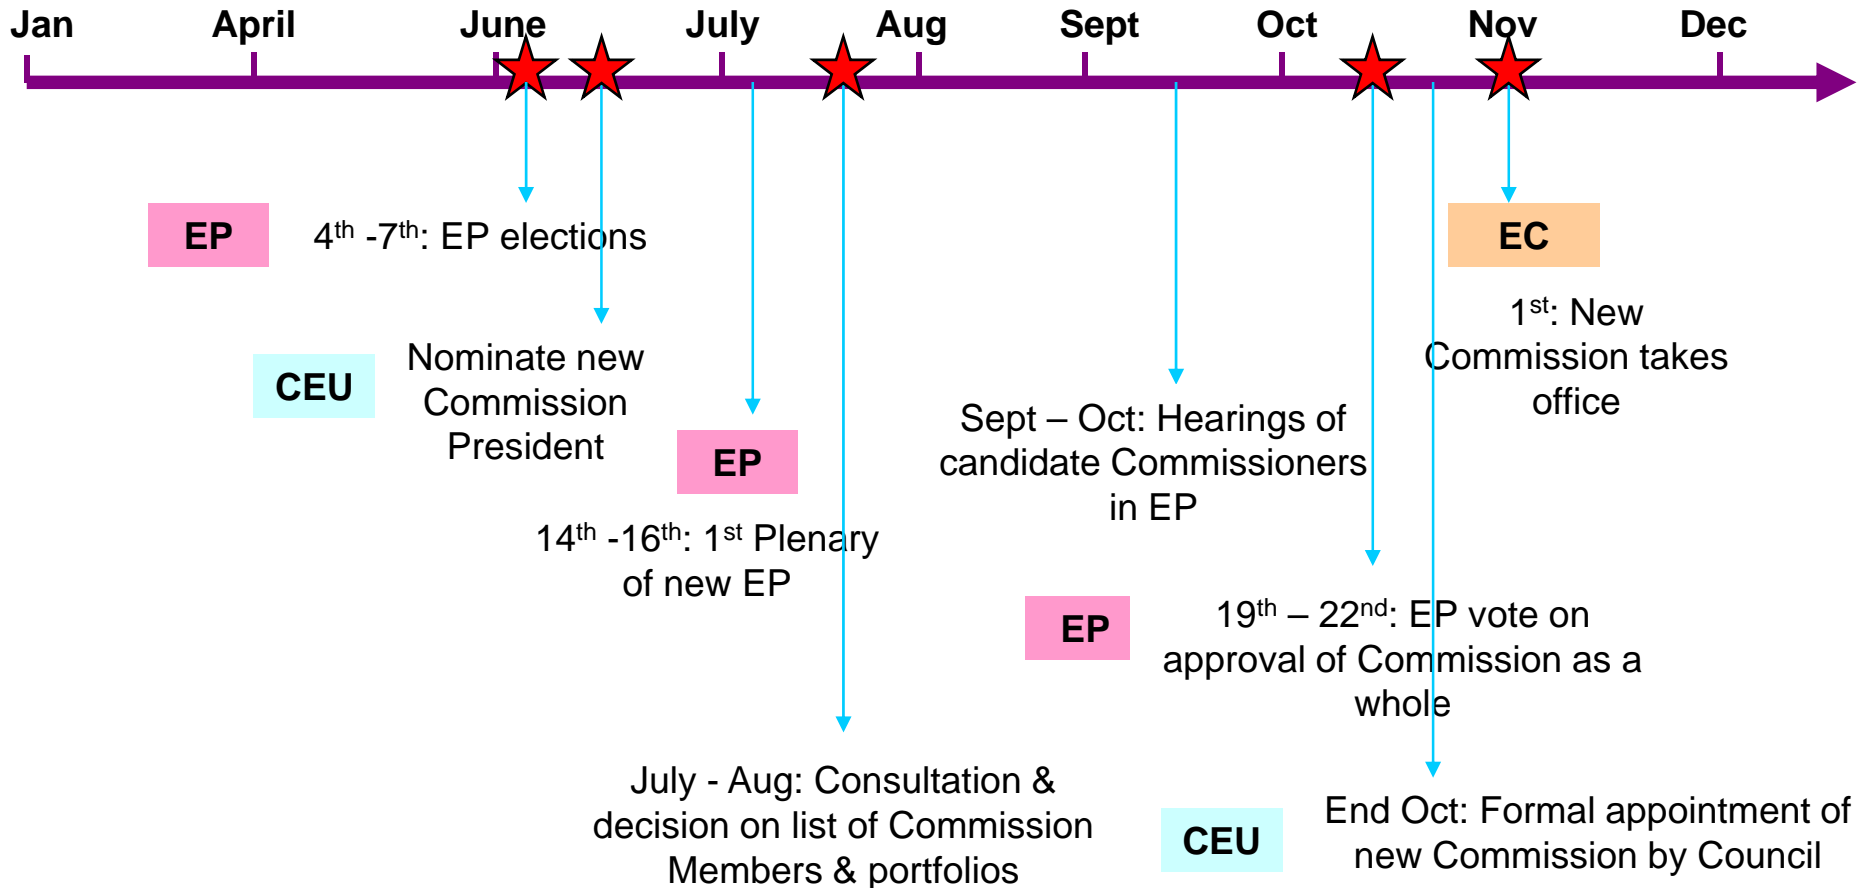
Jan April June July Aug Sept Oct Nov Dec

EP

$4^{th}$ -$7^{th}$: EP elections

EC

$1^{st}$: New Commission takes office

CEU

Nominate new Commission President

EP

Sept – Oct: Hearings of candidate Commissioners in EP

$14^{th}$ -$16^{th}$: $1^{st}$ Plenary of new EP

EP

$19^{th}$ – $22^{nd}$: EP vote on approval of Commission as a whole

July - Aug: Consultation & decision on list of Commission Members & portfolios

CEU

End Oct: Formal appointment of new Commission by Council